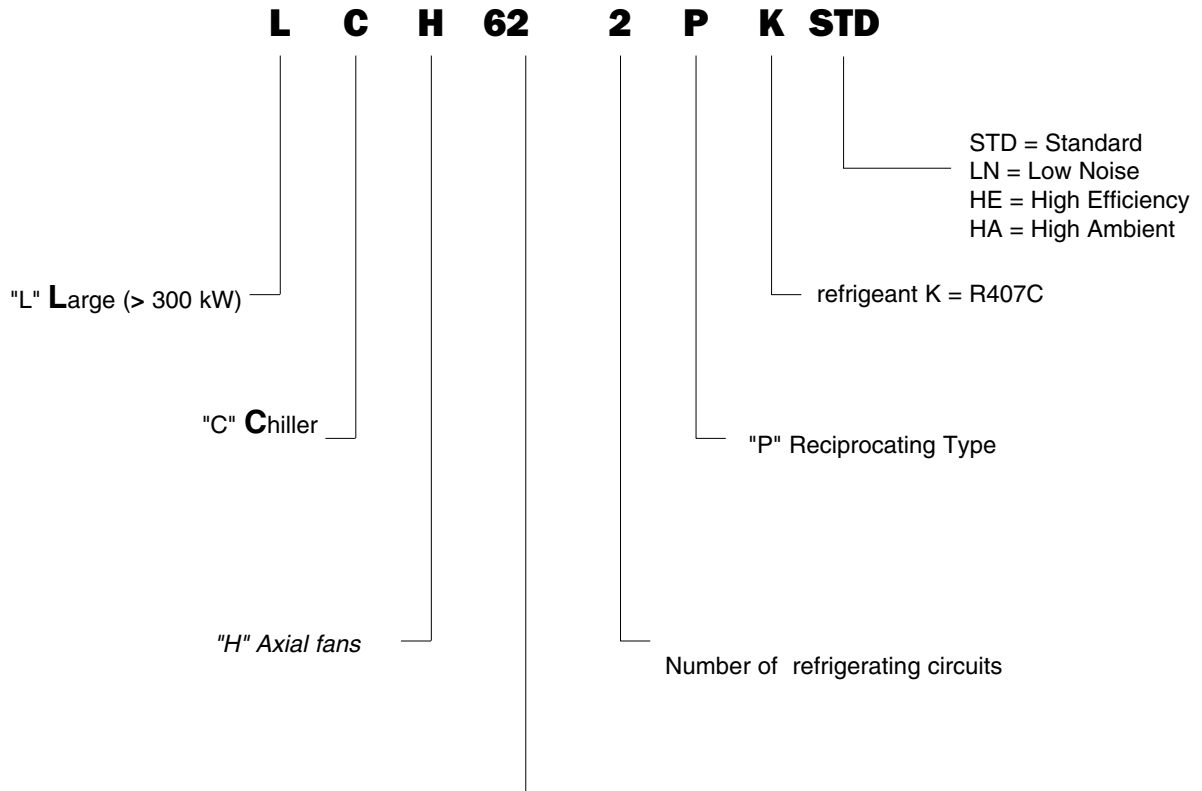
L C H 62 2 P K STD

STD = Standard
LN = Low Noise
HE = High Efficiency
HA = High Ambient

"L" Large (> 300 kW)

refrigeant K = R407C

"C" Chiller

"P" Reciprocating Type

"H" Axial fans

Number of refrigerating circuits